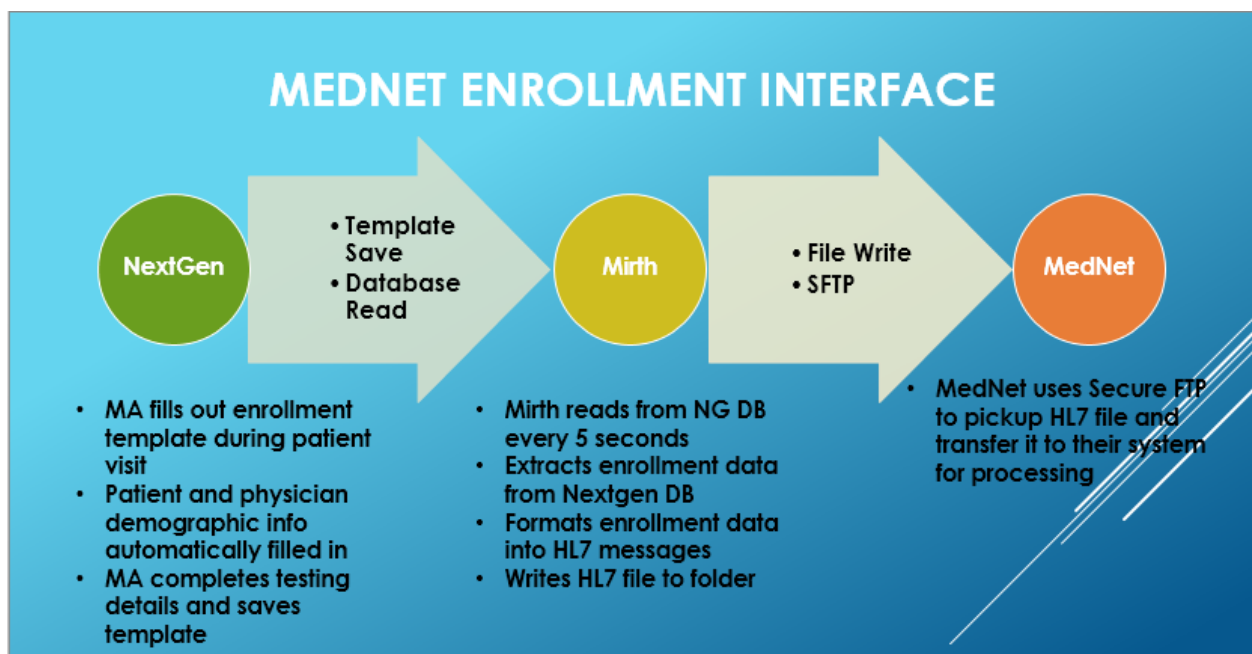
MEDNET ENROLLMENT INTERFACE

NextGen

• Template Save
• Database Read

Mirth

• File Write
• SFTP

MedNet

• MA fills out enrollment template during patient visit
• Patient and physician demographic info automatically filled in
• MA completes testing details and saves template

• Mirth reads from NG DB every 5 seconds
• Extracts enrollment data from Nextgen DB
• Formats enrollment data into HL7 messages
• Writes HL7 file to folder

• MedNet uses Secure FTP to pickup HL7 file and transfer it to their system for processing